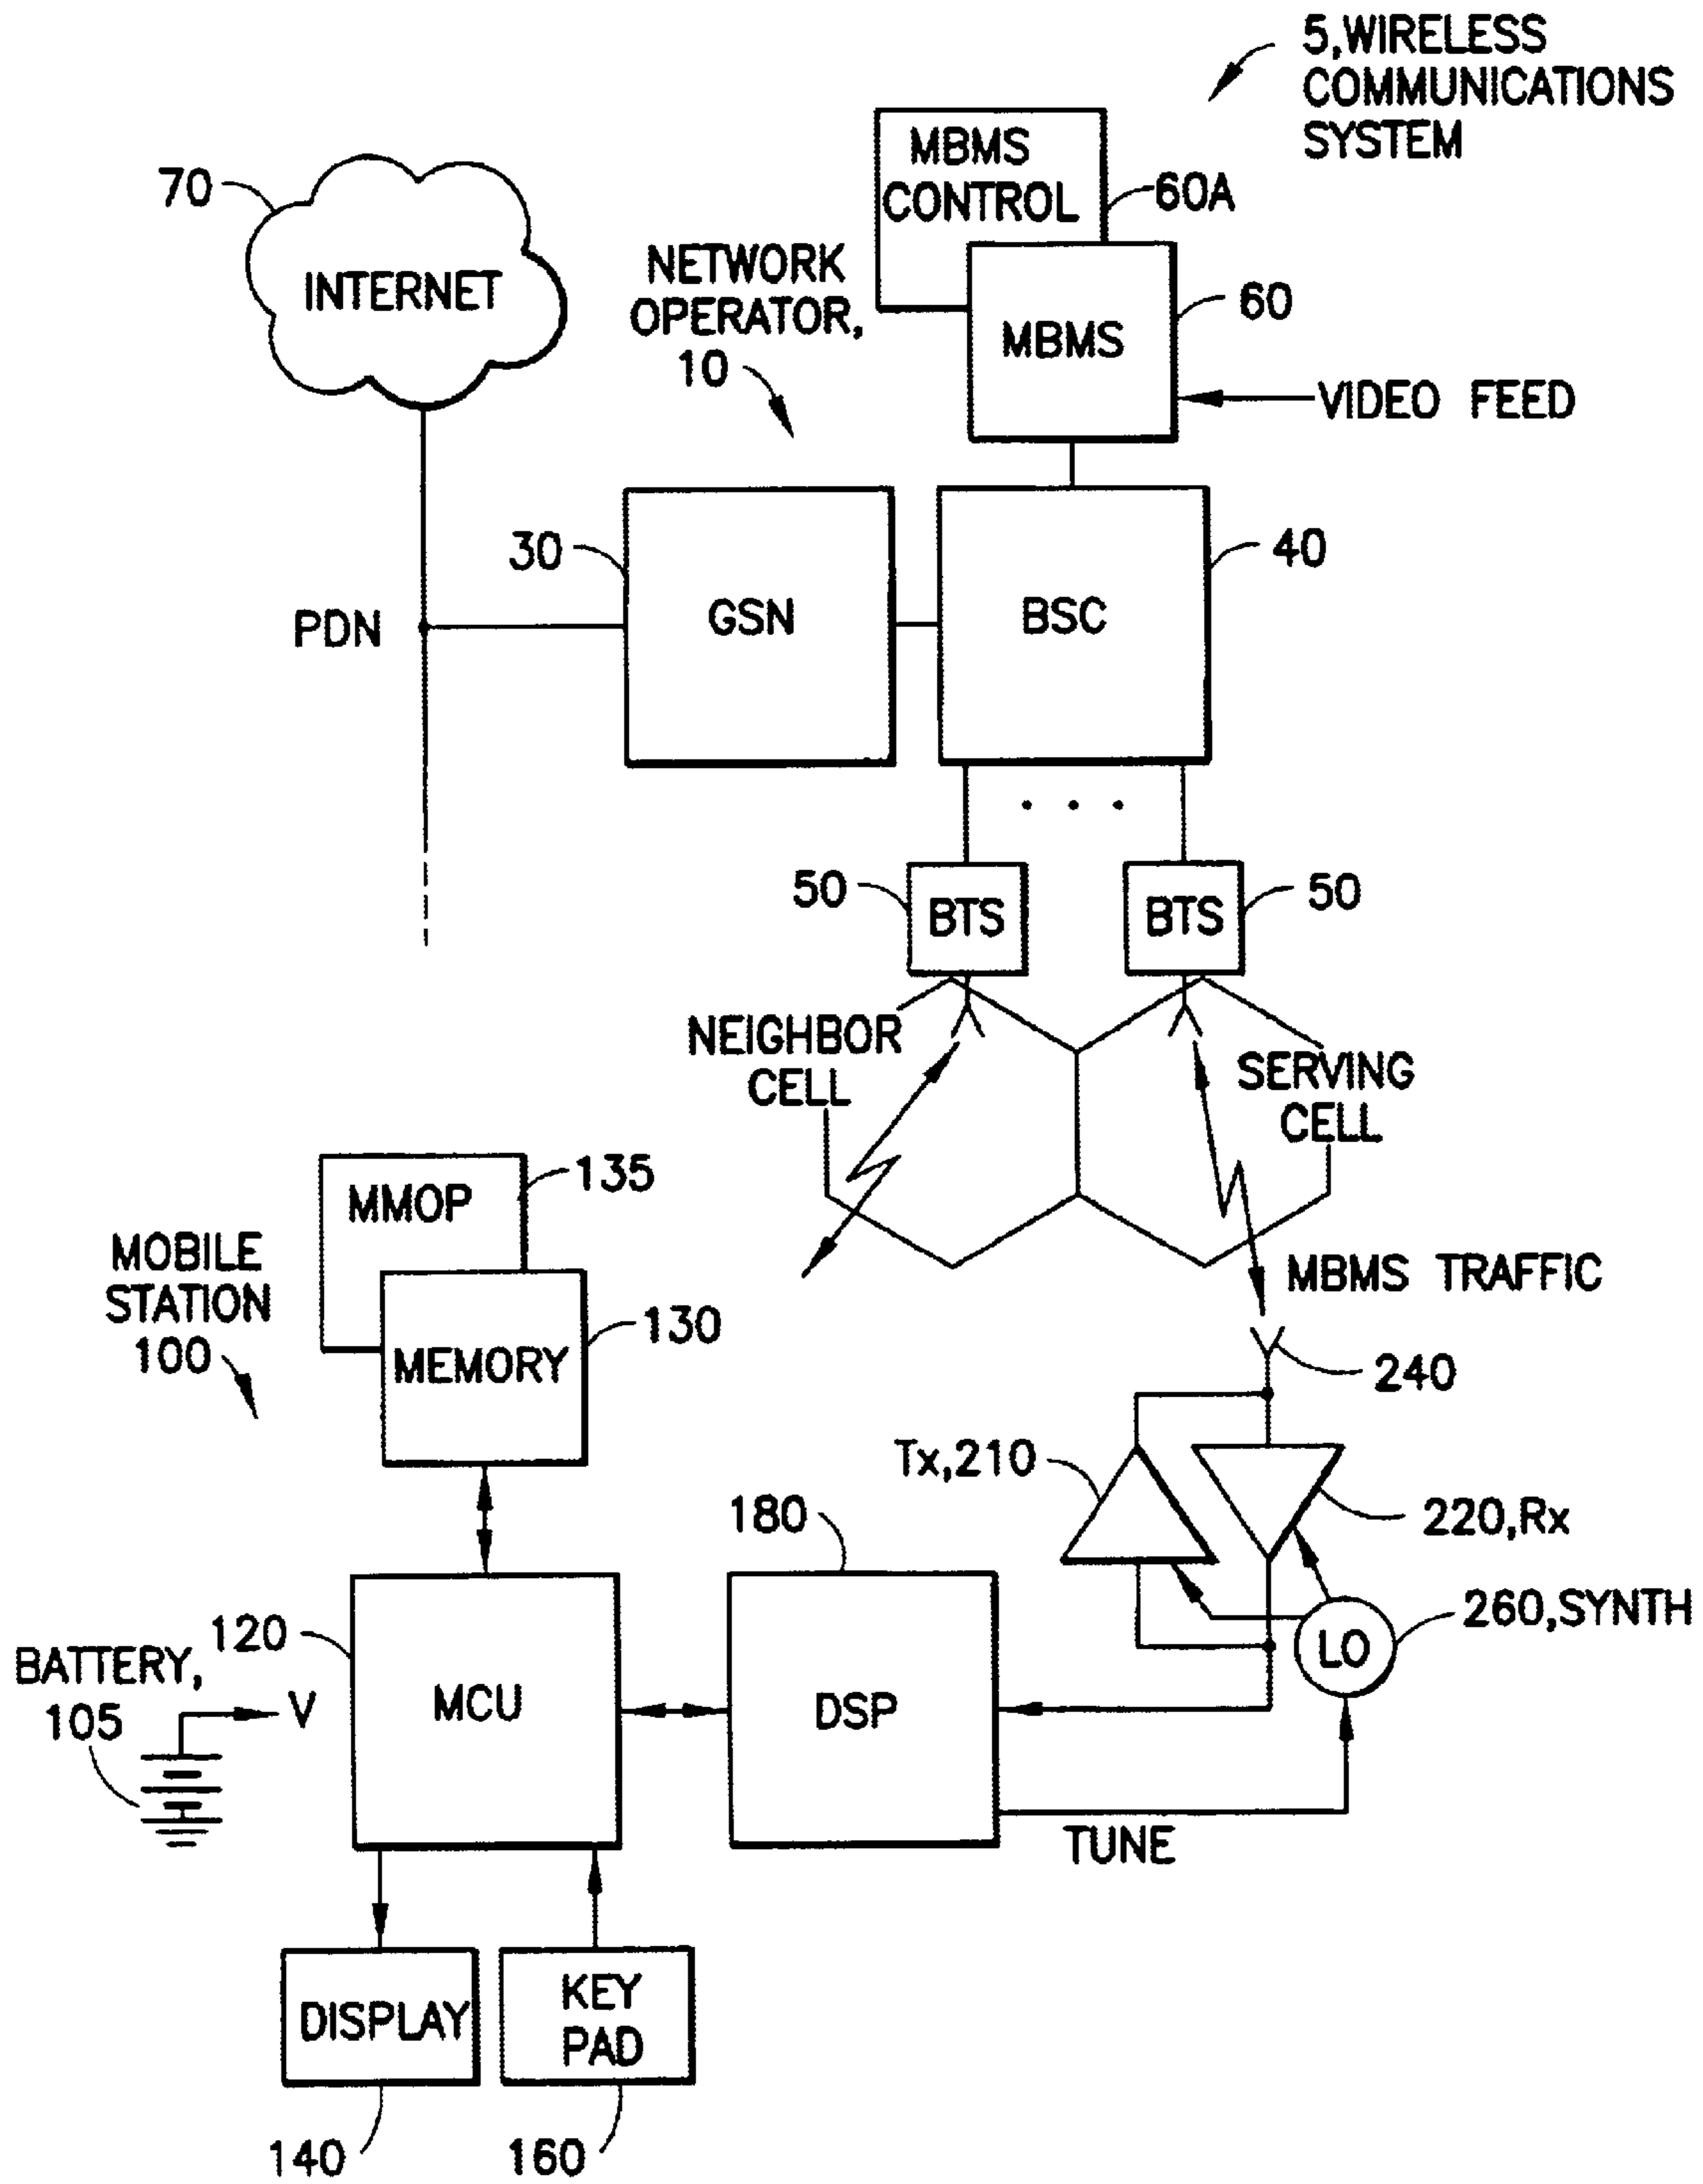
5,WIRELESS COMMUNICATIONS SYSTEM

MBMS CONTROL

60A

70

INTERNET

NETWORK OPERATOR, 10

MBMS

60

VIDEO FEED

30

GSN

BSC

40

PDN

50

BTS

BTS

50

NEIGHBOR CELL

SERVING CELL

MMOP

135

MOBILE STATION 100

MEMORY

130

MBMS TRAFFIC

240

Tx,210

220,Rx

180

120

MCU

DSP

LO

260,SYNTH

BATTERY, 105

V

TUNE

DISPLAY

KEY PAD

140

160